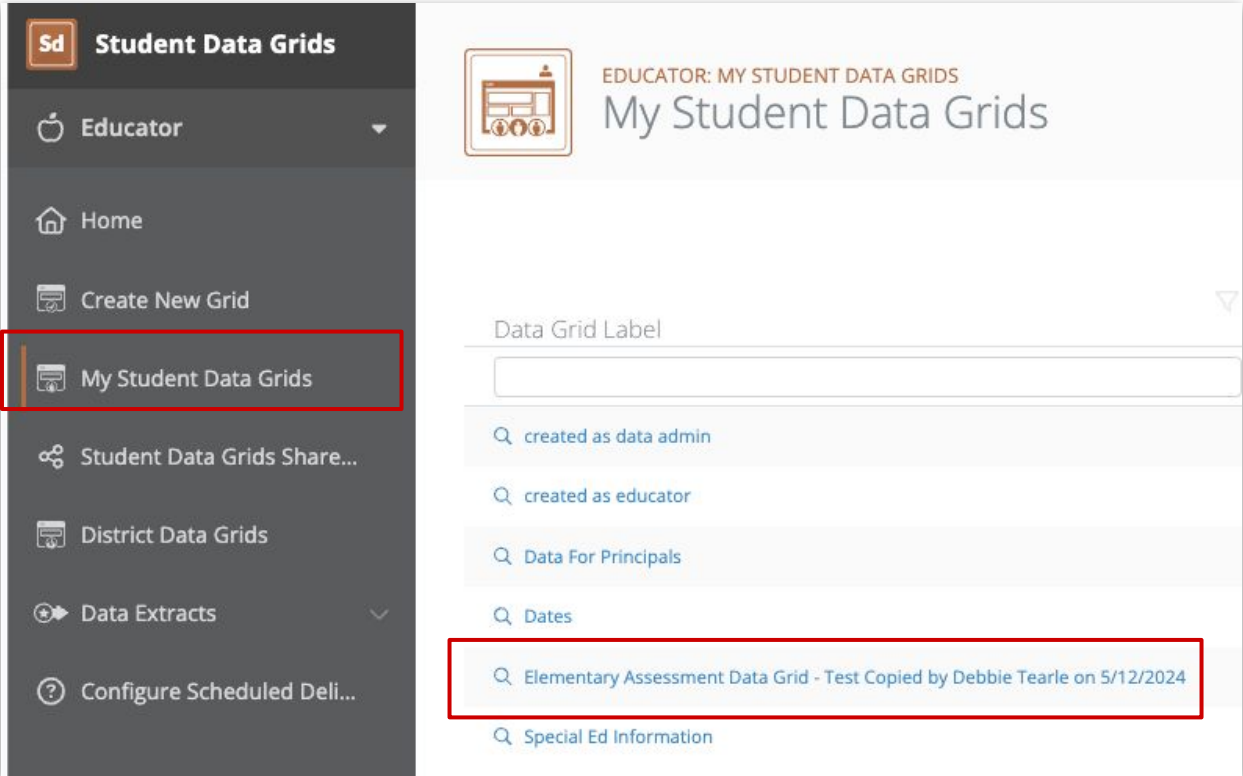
Sd Student Data Grids

Educator

Home

Create New Grid

My Student Data Grids

Student Data Grids Share...

District Data Grids

Data Extracts

Configure Scheduled Deli...

EDUCATOR: MY STUDENT DATA GRIDS
My Student Data Grids

Data Grid Label

created as data admin

created as educator

Data For Principals

Dates

Elementary Assessment Data Grid - Test Copied by Debbie Tearle on 5/12/2024

Special Ed Information